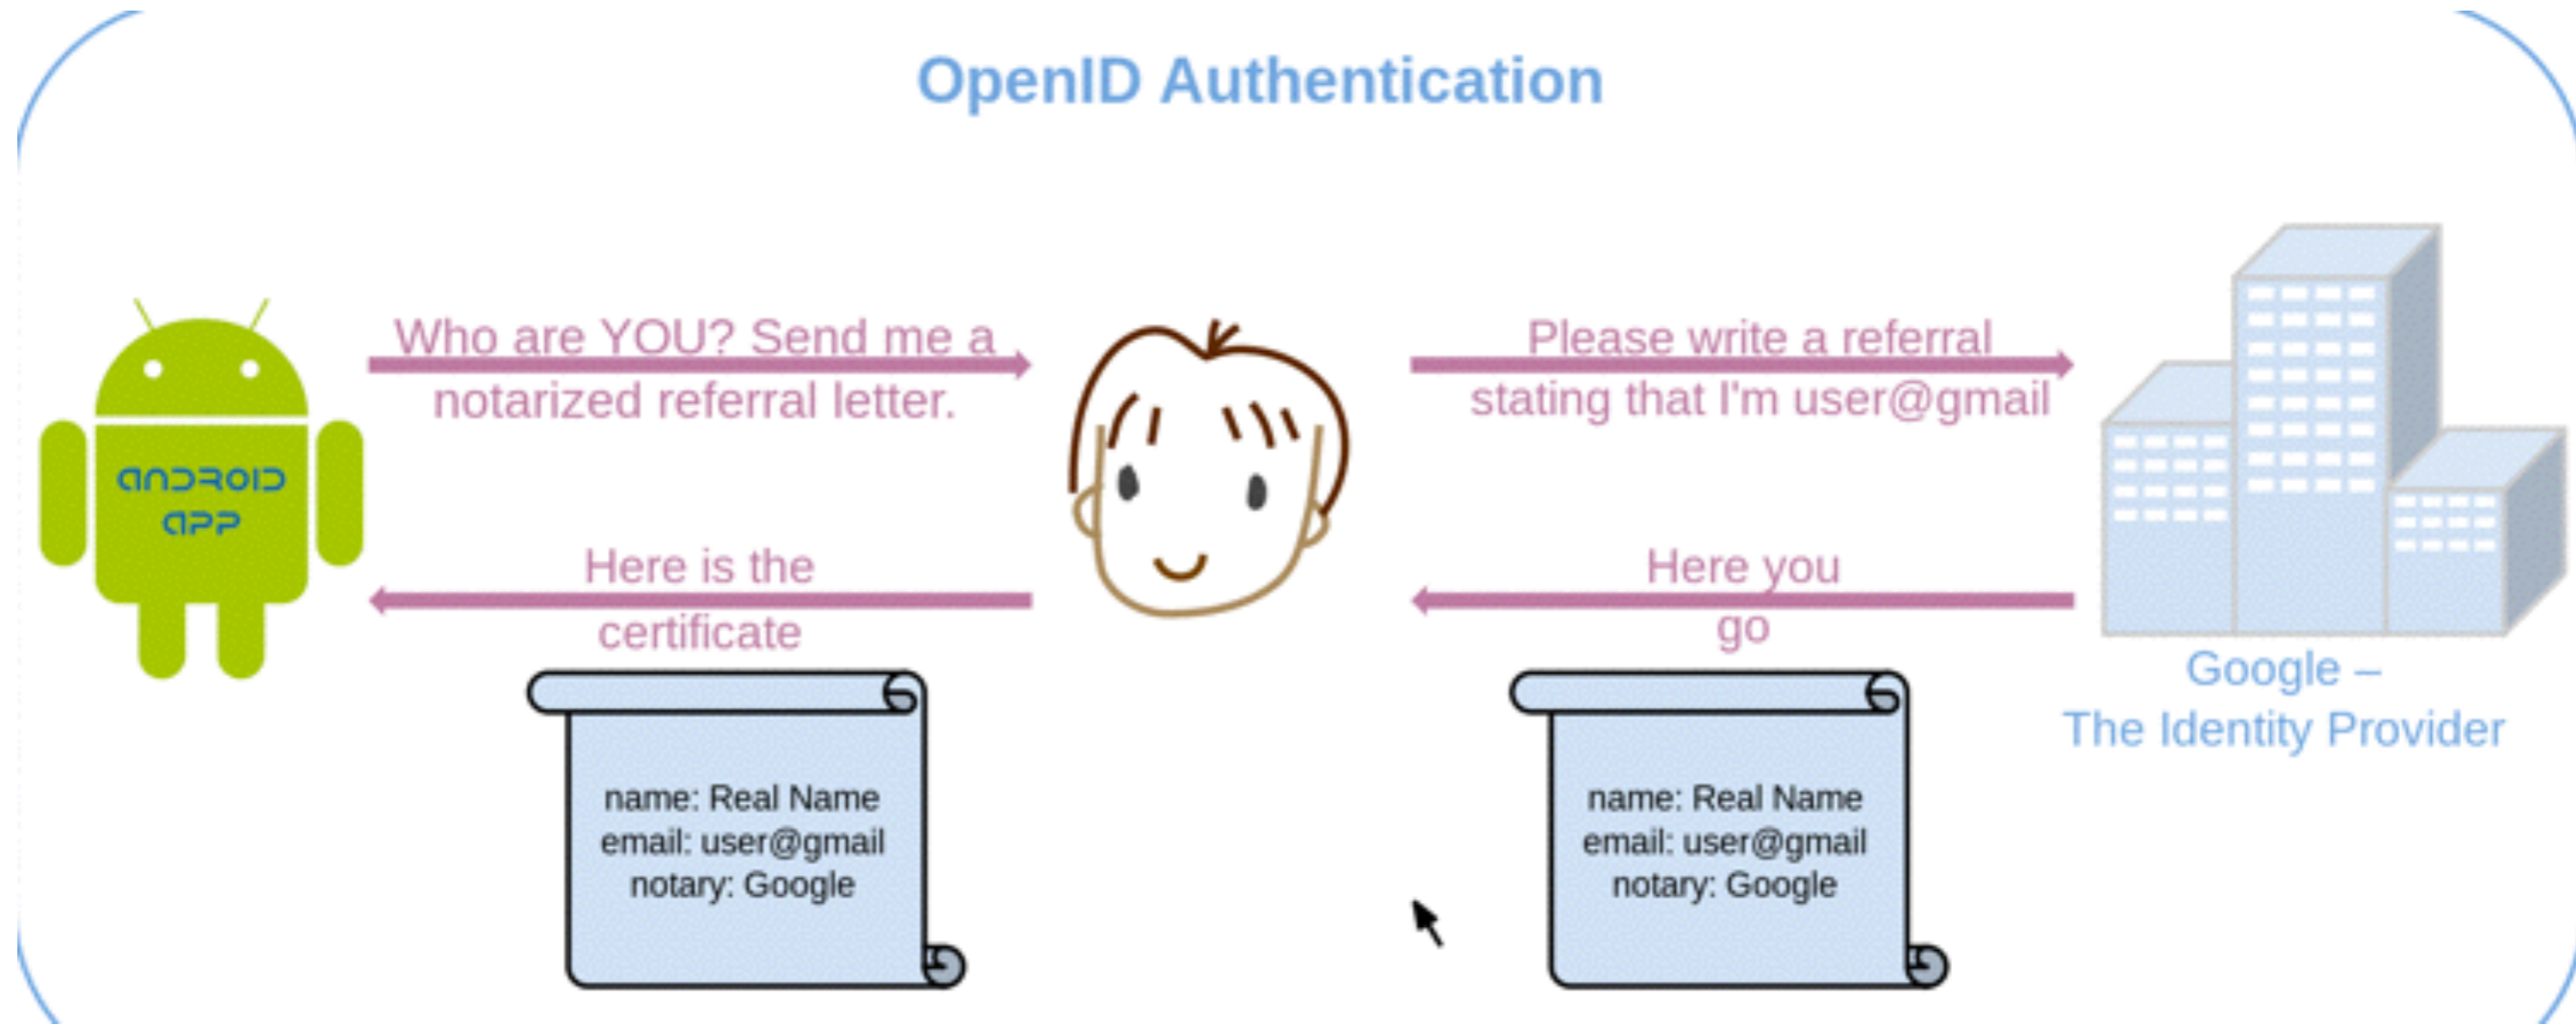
OpenID Authentication

android app

Who are YOU? Send me a notarized referral letter.

Here is the certificate

name: Real Name
email: user@gmail
notary: Google

Please write a referral stating that I'm user@gmail

Here you go

name: Real Name
email: user@gmail
notary: Google

Google –
The Identity Provider